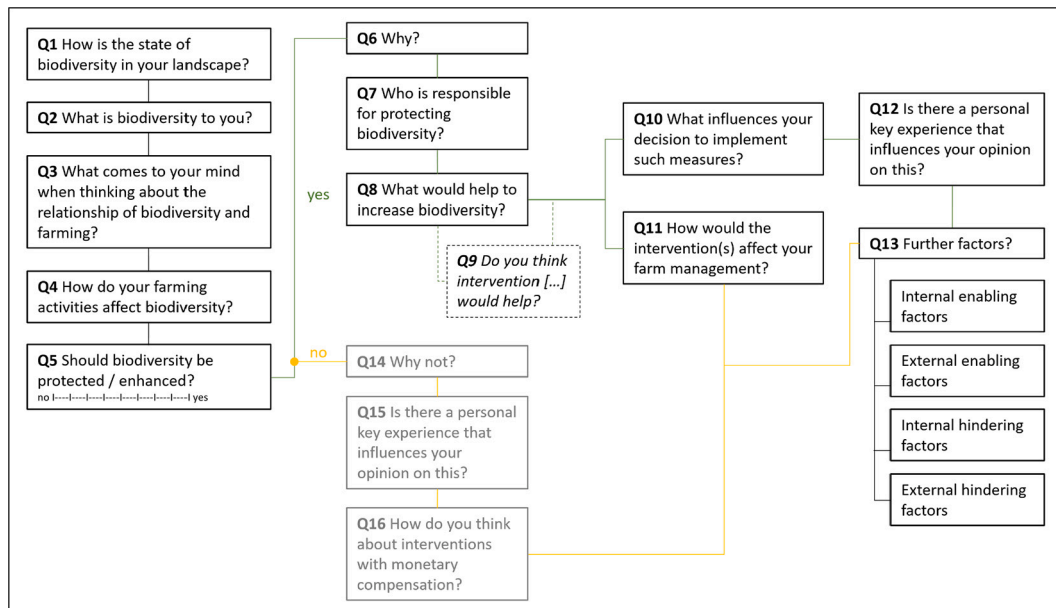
**Q1** How is the state of biodiversity in your landscape?

**Q2** What is biodiversity to you?

**Q3** What comes to your mind when thinking about the relationship of biodiversity and farming?

**Q4** How do your farming activities affect biodiversity?

**Q5** Should biodiversity be protected / enhanced?
no I----I----I----I----I----I----I----I----I yes

yes

**Q6** Why?

**Q7** Who is responsible for protecting biodiversity?

**Q8** What would help to increase biodiversity?

**Q9** *Do you think intervention […] would help?*

**Q10** What influences your decision to implement such measures?

**Q11** How would the intervention(s) affect your farm management?

**Q12** Is there a personal key experience that influences your opinion on this?

**Q13** Further factors?

Internal enabling factors

External enabling factors

Internal hindering factors

External hindering factors

no

**Q14** Why not?

**Q15** Is there a personal key experience that influences your opinion on this?

**Q16** How do you think about interventions with monetary compensation?